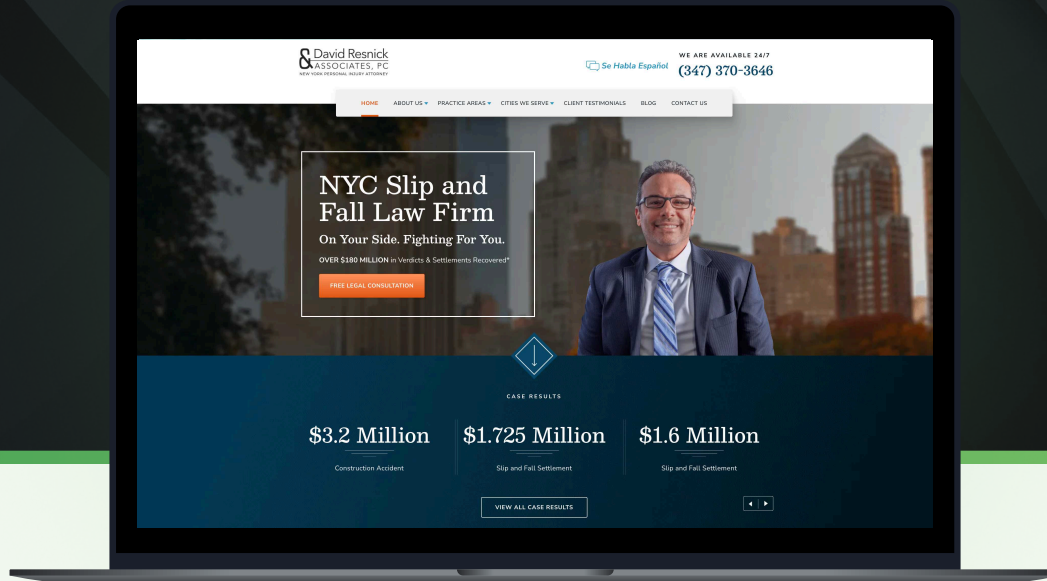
& David Resnick ASSOCIATES, PC
NEW YORK PERSONAL INJURY ATTORNEY

Se Habla Español

WE ARE AVAILABLE 24/7
(347) 370-3646

HOME ABOUT US PRACTICE AREAS CITIES WE SERVE CLIENT TESTIMONIALS BLOG CONTACT US

NYC Slip and Fall Law Firm

On Your Side. Fighting For You.

OVER $180 MILLION in Verdicts & Settlements Recovered*

FREE LEGAL CONSULTATION

CASE RESULTS

$3.2 Million
Construction Accident

$1.725 Million
Slip and Fall Settlement

$1.6 Million
Slip and Fall Settlement

VIEW ALL CASE RESULTS